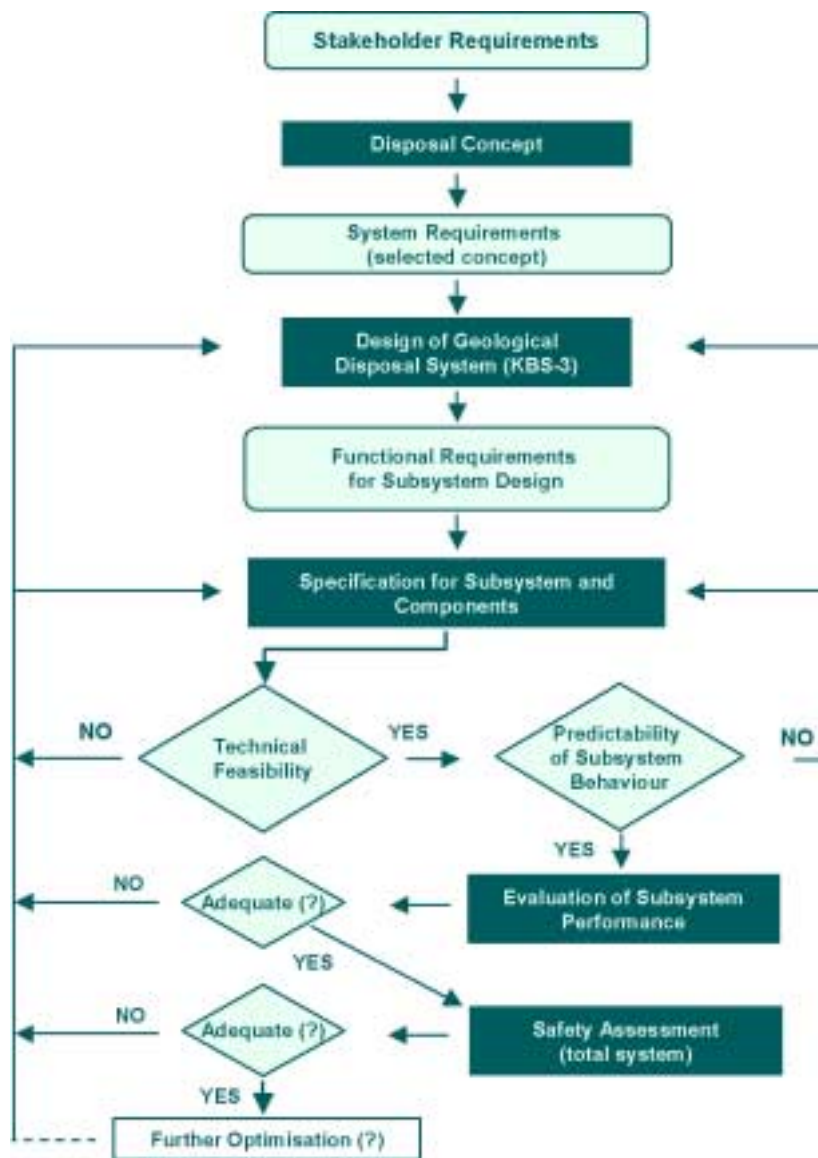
Stakeholder Requirements

Disposal Concept

System Requirements (selected concept)

Design of Geological Disposal System (KBS-3)

Functional Requirements for Subsystem Design

Specification for Subsystem and Components

NO

Technical Feasibility

YES

Predictability of Subsystem Behaviour

NO

YES

NO

Adequate (?)

Evaluation of Subsystem Performance

YES

NO

Adequate (?)

Safety Assessment (total system)

YES

Further Optimisation (?)